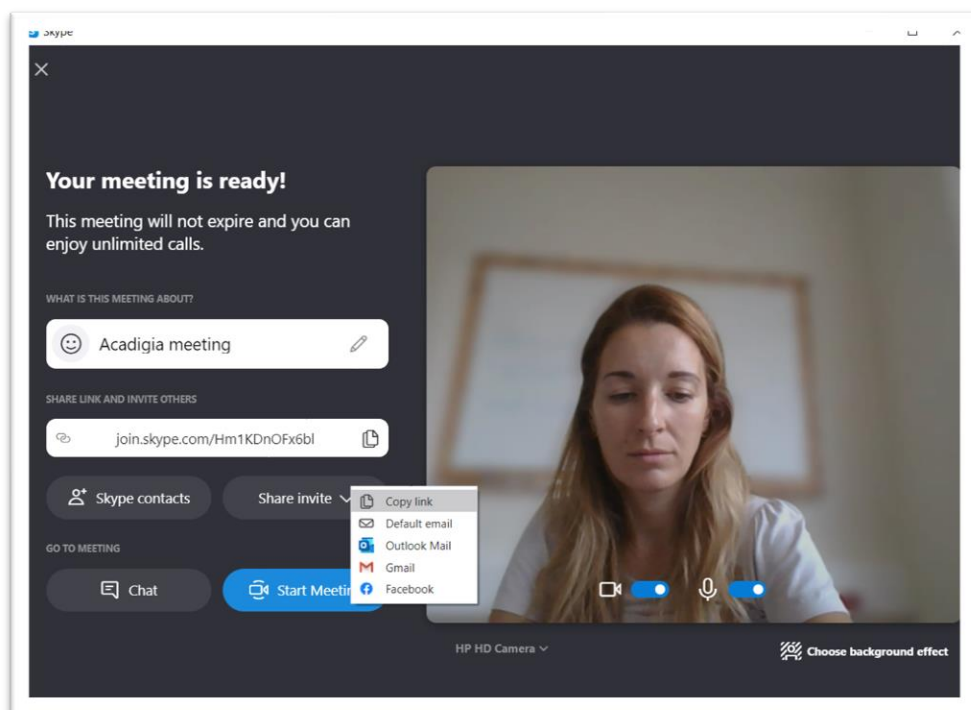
Skype

Your meeting is ready!

This meeting will not expire and you can enjoy unlimited calls.

WHAT IS THIS MEETING ABOUT?

Acadigia meeting

SHARE LINK AND INVITE OTHERS

join.skype.com/Hm1KDnOFx6bl

Skype contacts

Share invite

Copy link
Default email
Outlook Mail
Gmail
Facebook

GO TO MEETING

Chat

Start Meetin

HP HD Camera

Choose background effect